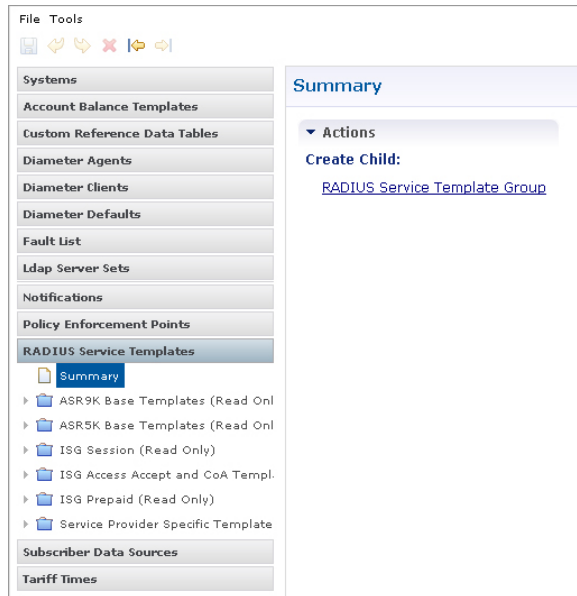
File Tools

Systems
Account Balance Templates
Custom Reference Data Tables
Diameter Agents
Diameter Clients
Diameter Defaults
Fault List
Ldap Server Sets
Notifications
Policy Enforcement Points
RADIUS Service Templates
Summary
ASR9K Base Templates (Read Onl
ASR5K Base Templates (Read Onl
ISG Session (Read Only)
ISG Access Accept and CoA Templ
ISG Prepaid (Read Only)
Service Provider Specific Template
Subscriber Data Sources
Tariff Times

Summary

Actions
Create Child:
RADIUS Service Template Group